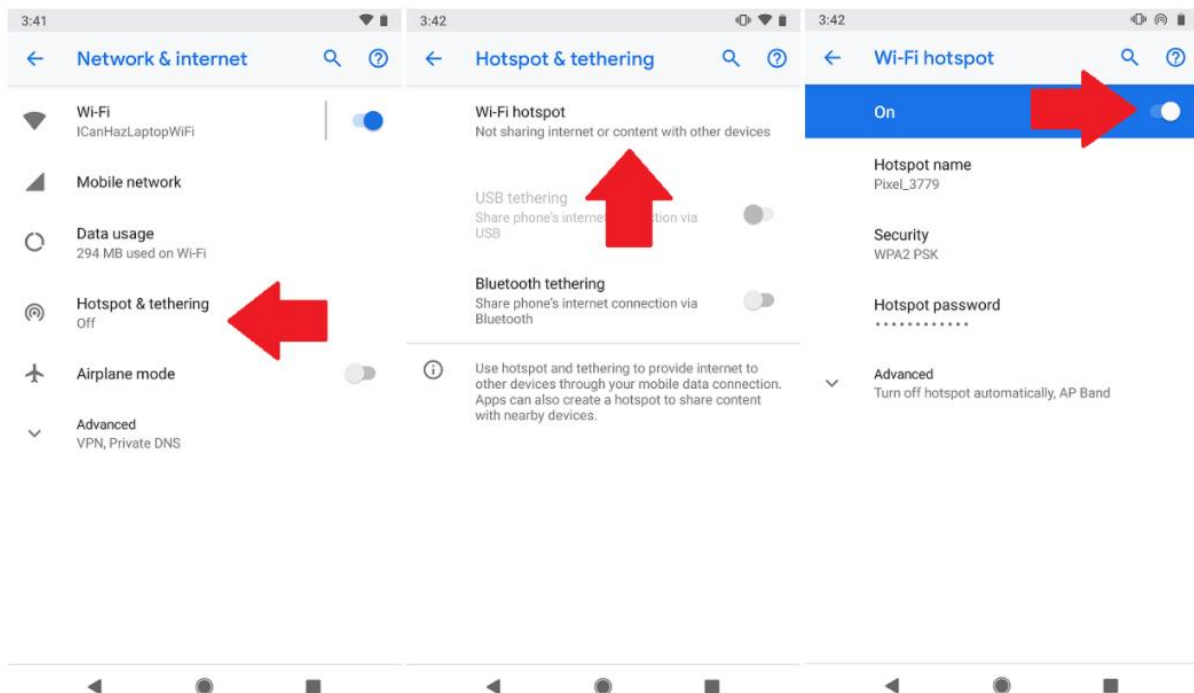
3:41

Network & internet

Wi-Fi
ICanHazLaptopWiFi

Mobile network

Data usage
294 MB used on Wi-Fi

Hotspot & tethering
Off

Airplane mode

Advanced
VPN, Private DNS

3:42

Hotspot & tethering

Wi-Fi hotspot
Not sharing internet or content with other devices

USB tethering
Share phone's interne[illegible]nection via USB

Bluetooth tethering
Share phone's internet connection via Bluetooth

Use hotspot and tethering to provide internet to other devices through your mobile data connection. Apps can also create a hotspot to share content with nearby devices.

3:42

Wi-Fi hotspot

On

Hotspot name
Pixel_3779

Security
WPA2 PSK

Hotspot password
••••••••••••

Advanced
Turn off hotspot automatically, AP Band